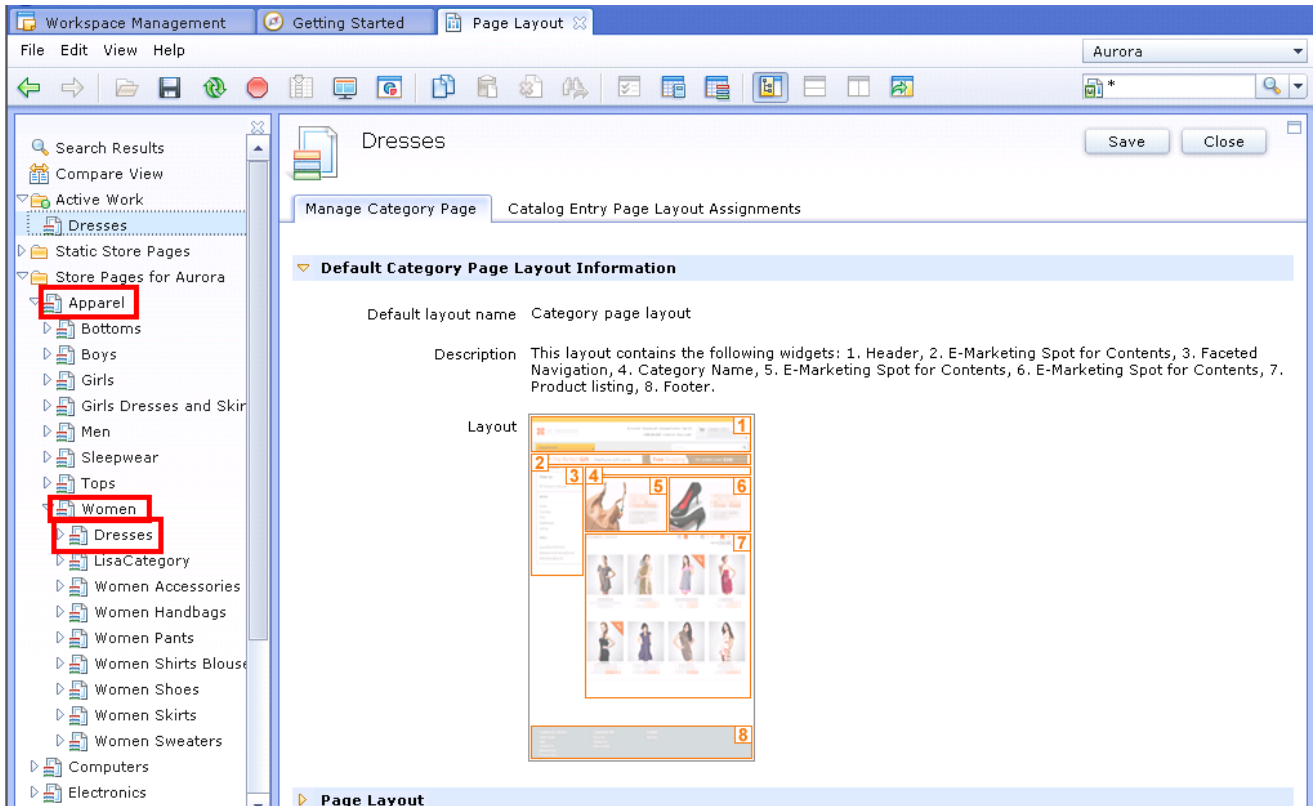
Workspace Management
Getting Started
Page Layout

File Edit View Help

Aurora

*

Search Results
Compare View
Active Work
Dresses
Static Store Pages
Store Pages for Aurora
Apparel
Bottoms
Boys
Girls
Girls Dresses and Skir
Men
Sleepwear
Tops
Women
Dresses
LisaCategory
Women Accessories
Women Handbags
Women Pants
Women Shirts Blouse
Women Shoes
Women Skirts
Women Sweaters
Computers
Electronics

Dresses

Save
Close

Manage Category Page
Catalog Entry Page Layout Assignments

Default Category Page Layout Information

Default layout name Category page layout

Description This layout contains the following widgets: 1. Header, 2. E-Marketing Spot for Contents, 3. Faceted Navigation, 4. Category Name, 5. E-Marketing Spot for Contents, 6. E-Marketing Spot for Contents, 7. Product listing, 8. Footer.

Layout

1
2
3
4
5
6
7
8

Page Layout